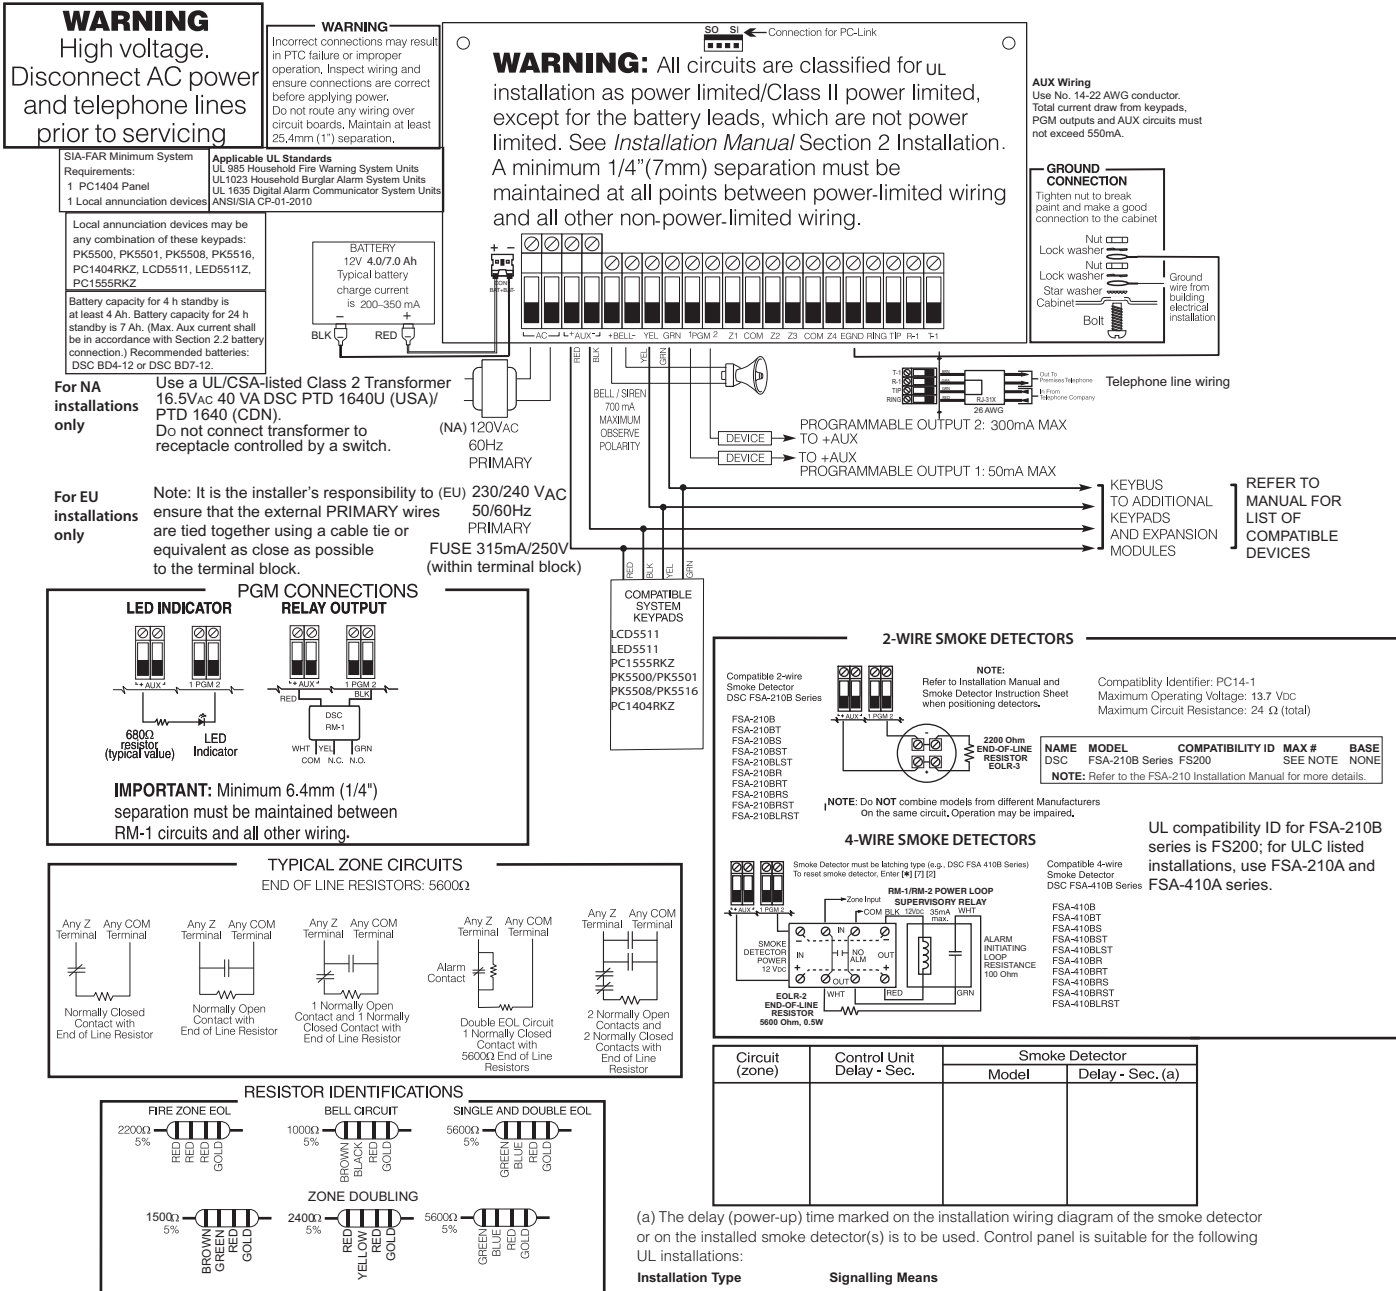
WARNING
High voltage. Disconnect AC power and telephone lines prior to servicing

WARNING
Incorrect connections may result in PTC failure or improper operation. Inspect wiring and ensure connections are correct before applying power. Do not route any wiring over circuit boards. Maintain at least 25.4mm (1") separation.

SIA-FAR Minimum System Requirements:
1 PC1404 Panel
1 Local annunciation devices

Applicable UL Standards
UL 985 Household Fire Warning System Units
UL1023 Household Burglar Alarm System Units
UL 1635 Digital Alarm Communicator System Units
ANSI/SIA CP-01-2010

Local annunciation devices may be any combination of these keypads: PK5500, PK5501, PK5508, PK5516, PC1404RKZ, LCD5511, LED5511Z, PC1555RKZ

Battery capacity for 4 h standby is at least 4 Ah. Battery capacity for 24 h standby is 7 Ah. (Max. Aux current shall be in accordance with Section 2.2 battery connection.) Recommended batteries: DSC BD4-12 or DSC BD7-12.

BATTERY
12V 4.0/7.0 Ah
Typical battery charge current is 200–350 mA

BLK RED

SO SI ← Connection for PC-Link

WARNING: All circuits are classified for UL installation as power limited/Class II power limited, except for the battery leads, which are not power limited. See Installation Manual Section 2 Installation. A minimum 1/4"(7mm) separation must be maintained at all points between power-limited wiring and all other non-power-limited wiring.

AUX Wiring
Use No. 14-22 AWG conductor. Total current draw from keypads, PGM outputs and AUX circuits must not exceed 550mA.

GROUND CONNECTION
Tighten nut to break paint and make a good connection to the cabinet
Nut
Lock washer
Nut
Lock washer
Star washer
Cabinet
Bolt
Ground wire from building electrical installation

AC AUX +BELL- YEL GRN 1PGM 2 Z1 COM Z2 Z3 COM Z4 EGND RING TIP R-1 T-1

RED BLK YEL GRN

T-1 R-1 TIP RING
Out To Premises Telephone
In From Telephone Company
RJ-31X
26 AWG
Telephone line wiring

For NA installations only
Use a UL/CSA-listed Class 2 Transformer 16.5VAC 40 VA DSC PTD 1640U (USA)/ PTD 1640 (CDN).
Do not connect transformer to receptacle controlled by a switch.

(NA) 120VAC
60Hz
PRIMARY

BELL / SIREN 700 mA MAXIMUM OBSERVE POLARITY

DEVICE
PROGRAMMABLE OUTPUT 2: 300mA MAX
TO +AUX
DEVICE
TO +AUX
PROGRAMMABLE OUTPUT 1: 50mA MAX

For EU installations only
Note: It is the installer's responsibility to ensure that the external PRIMARY wires are tied together using a cable tie or equivalent as close as possible to the terminal block.

(EU) 230/240 VAC
50/60Hz
PRIMARY
FUSE 315mA/250V
(within terminal block)

KEYBUS
TO ADDITIONAL KEYPADS AND EXPANSION MODULES

REFER TO MANUAL FOR LIST OF COMPATIBLE DEVICES

RED BLK YEL GRN

COMPATIBLE SYSTEM KEYPADS
LCD5511
LED5511
PC1555RKZ
PK5500/PK5501
PK5508/PK5516
PC1404RKZ

PGM CONNECTIONS
LED INDICATOR
RELAY OUTPUT
+AUX 1 PGM 2
+AUX 1 PGM 2
RED BLK
DSC RM-1
WHT YEL GRN
COM N.C. N.O.
680Ω resistor (typical value)
LED Indicator

IMPORTANT: Minimum 6.4mm (1/4") separation must be maintained between RM-1 circuits and all other wiring.

2-WIRE SMOKE DETECTORS
Compatible 2-wire Smoke Detector DSC FSA-210B Series
NOTE:
Refer to Installation Manual and Smoke Detector Instruction Sheet when positioning detectors.
Compatiblity Identifier: PC14-1
Maximum Operating Voltage: 13.7 VDC
Maximum Circuit Resistance: 24 Ω (total)
FSA-210B
FSA-210BT
FSA-210BS
FSA-210BST
FSA-210BLST
FSA-210BR
FSA-210BRT
FSA-210BRS
FSA-210BRST
FSA-210BLRST
+AUX 1 PGM 2
2200 Ohm END-OF-LINE RESISTOR EOLR-3

| NAME | MODEL | COMPATIBILITY ID | MAX # | BASE |
|---|---|---|---|---|
| DSC | FSA-210B Series | FS200 | SEE NOTE | NONE |

NOTE: Refer to the FSA-210 Installation Manual for more details.

NOTE: Do NOT combine models from different Manufacturers On the same circuit. Operation may be impaired.

UL compatibility ID for FSA-210B series is FS200; for ULC listed installations, use FSA-210A and FSA-410A series.

4-WIRE SMOKE DETECTORS
Smoke Detector must be latching type (e.g., DSC FSA 410B Series) To reset smoke detector, Enter [✱] [7] [2]
Compatible 4-wire Smoke Detector DSC FSA-410B Series
RM-1/RM-2 POWER LOOP SUPERVISORY RELAY
Zone Input
COM BLK 12Vdc 35mA max. WHT
IN NO ALM OUT
SMOKE DETECTOR POWER 12 Vdc
+AUX 1 PGM 2
WHT RED GRN
ALARM INITIATING LOOP RESISTANCE 100 Ohm
EOLR-2 END-OF-LINE RESISTOR 5600 Ohm, 0.5W
FSA-410B
FSA-410BT
FSA-410BS
FSA-410BST
FSA-410BLST
FSA-410BR
FSA-410BRT
FSA-410BRS
FSA-410BRST
FSA-410BLRST

TYPICAL ZONE CIRCUITS
END OF LINE RESISTORS: 5600Ω
Any Z Terminal Any COM Terminal
Normally Closed Contact with End of Line Resistor
Normally Open Contact with End of Line Resistor
1 Normally Open Contact and 1 Normally Closed Contact with End of Line Resistor
Alarm Contact
Double EOL Circuit 1 Normally Closed Contact with 5600Ω End of Line Resistors
2 Normally Open Contacts and 2 Normally Closed Contacts with End of Line Resistor

RESISTOR IDENTIFICATIONS
FIRE ZONE EOL
2200Ω 5% RED RED RED GOLD
BELL CIRCUIT
1000Ω 5% BROWN BLACK RED GOLD
SINGLE AND DOUBLE EOL
5600Ω 5% GREEN BLUE RED GOLD
ZONE DOUBLING
1500Ω 5% BROWN GREEN RED GOLD
2400Ω 5% RED YELLOW RED GOLD
5600Ω 5% GREEN BLUE RED GOLD

| Circuit (zone) | Control Unit Delay - Sec. | Smoke Detector Model | Smoke Detector Delay - Sec. (a) |
|---|---|---|---|
| | | | |

(a) The delay (power-up) time marked on the installation wiring diagram of the smoke detector or on the installed smoke detector(s) is to be used. Control panel is suitable for the following UL installations:
Installation Type Signalling Means